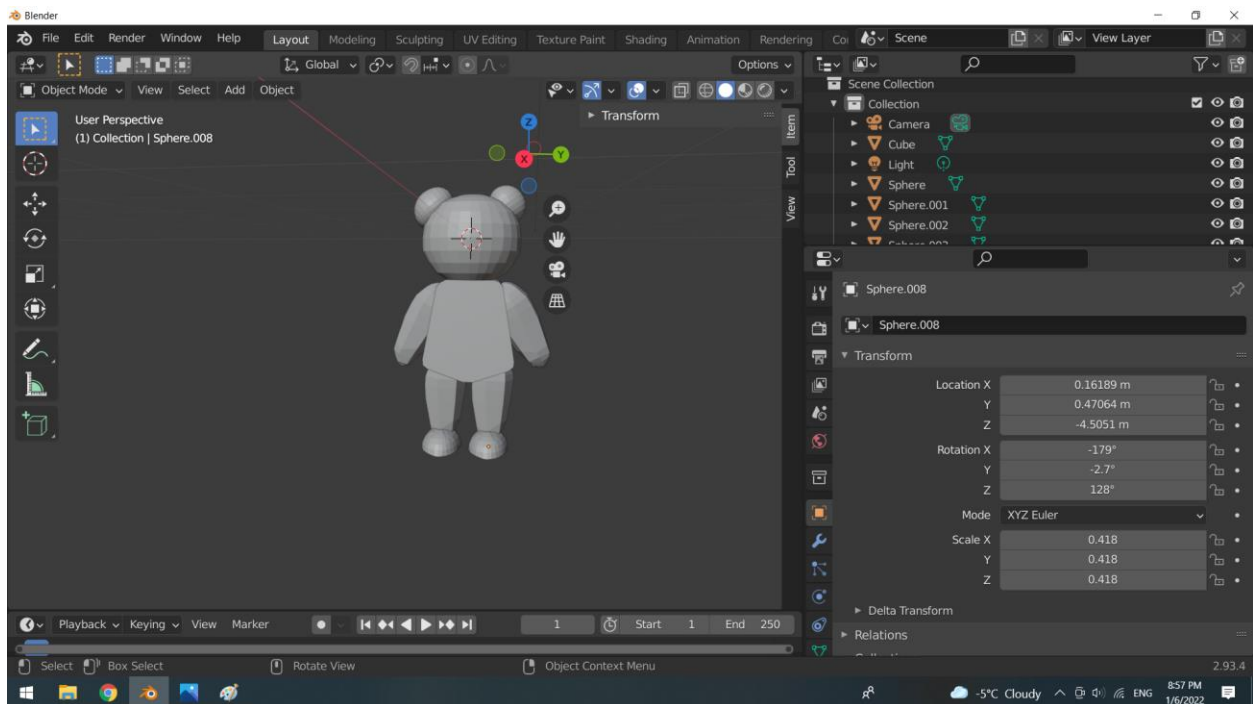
Blender

File Edit Render Window Help Layout Modeling Sculpting UV Editing Texture Paint Shading Animation Rendering Co Scene View Layer

Global Options

Object Mode View Select Add Object

User Perspective
(1) Collection | Sphere.008

Transform

Item Tool View

Scene Collection
Collection
Camera
Cube
Light
Sphere
Sphere.001
Sphere.002

Sphere.008
Sphere.008

Transform

| | | |
|---|---|---|
| Location X | 0.16189 m | |
| Y | 0.47064 m | |
| Z | -4.5051 m | |
| Rotation X | -179° | |
| Y | -2.7° | |
| Z | 128° | |
| Mode | XYZ Euler | |
| Scale X | 0.418 | |
| Y | 0.418 | |
| Z | 0.418 | |

Delta Transform
Relations

Playback Keying View Marker 1 Start 1 End 250

Select Box Select Rotate View Object Context Menu 2.93.4

-5°C Cloudy ENG 8:57 PM 1/6/2022